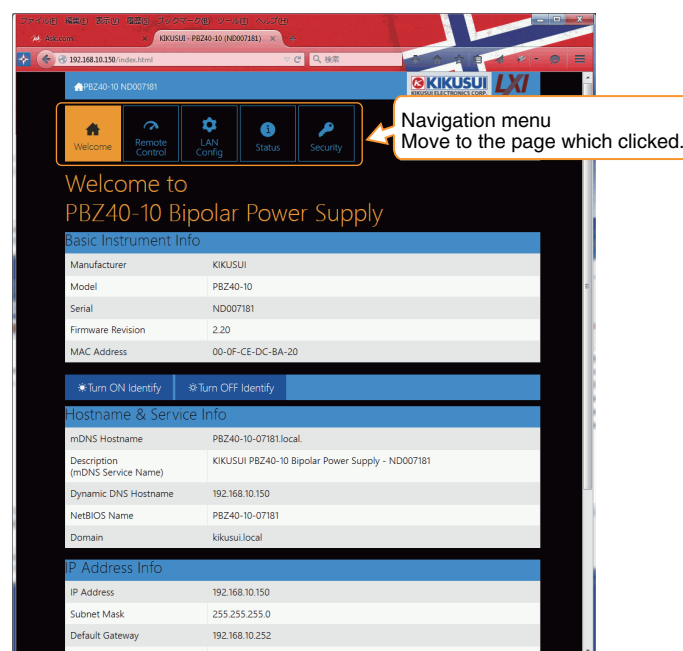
ファイル(F) 編集(E) 表示(V) 履歴(S) ブックマーク(B) ツール(T) ヘルプ(H)

Ask.com

KIKUSUI - PBZ40-10 (ND007181) ...

192.168.10.150/index.html

検索

PBZ40-10 ND007181

KIKUSUI LXI
KIKUSUI ELECTRONICS CORP.

Welcome
Remote Control
LAN Config
Status
Security

Navigation menu
Move to the page which clicked.

Welcome to
PBZ40-10 Bipolar Power Supply

Basic Instrument Info

| | |
|---|---|
| Manufacturer | KIKUSUI |
| Model | PBZ40-10 |
| Serial | ND007181 |
| Firmware Revision | 2.20 |
| MAC Address | 00-0F-CE-DC-BA-20 |

Turn ON Identify
Turn OFF Identify

Hostname & Service Info

| | |
|---|---|
| mDNS Hostname | PBZ40-10-07181.local. |
| Description (mDNS Service Name) | KIKUSUI PBZ40-10 Bipolar Power Supply - ND007181 |
| Dynamic DNS Hostname | 192.168.10.150 |
| NetBIOS Name | PBZ40-10-07181 |
| Domain | kikusui.local |

IP Address Info

| | |
|---|---|
| IP Address | 192.168.10.150 |
| Subnet Mask | 255.255.255.0 |
| Default Gateway | 192.168.10.252 |